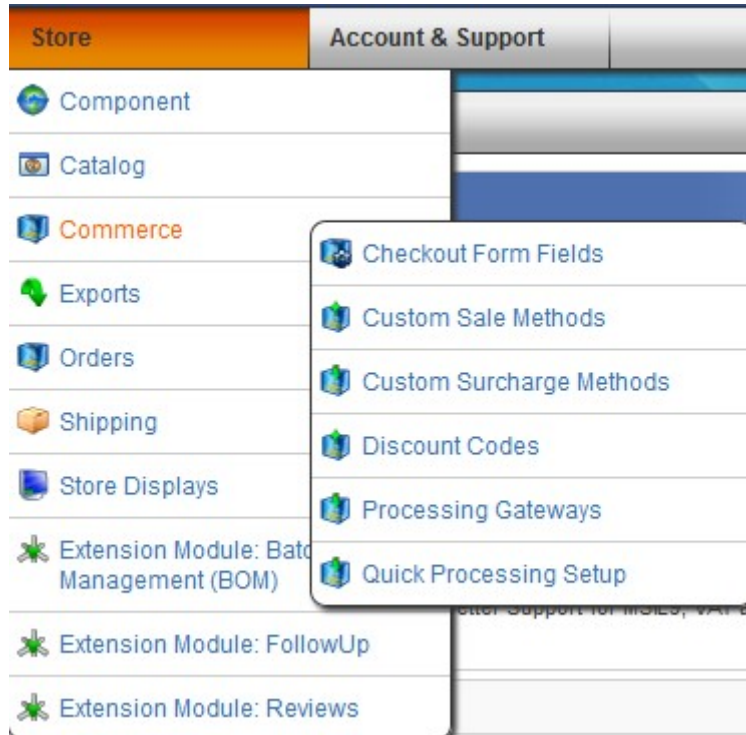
Store
Account & Support

Component
Catalog
Commerce
Exports
Orders
Shipping
Store Displays
Extension Module: Batc
Management (BOM)
Extension Module: FollowUp
Extension Module: Reviews

Checkout Form Fields
Custom Sale Methods
Custom Surcharge Methods
Discount Codes
Processing Gateways
Quick Processing Setup

etter Support for MSIE9, VAT a